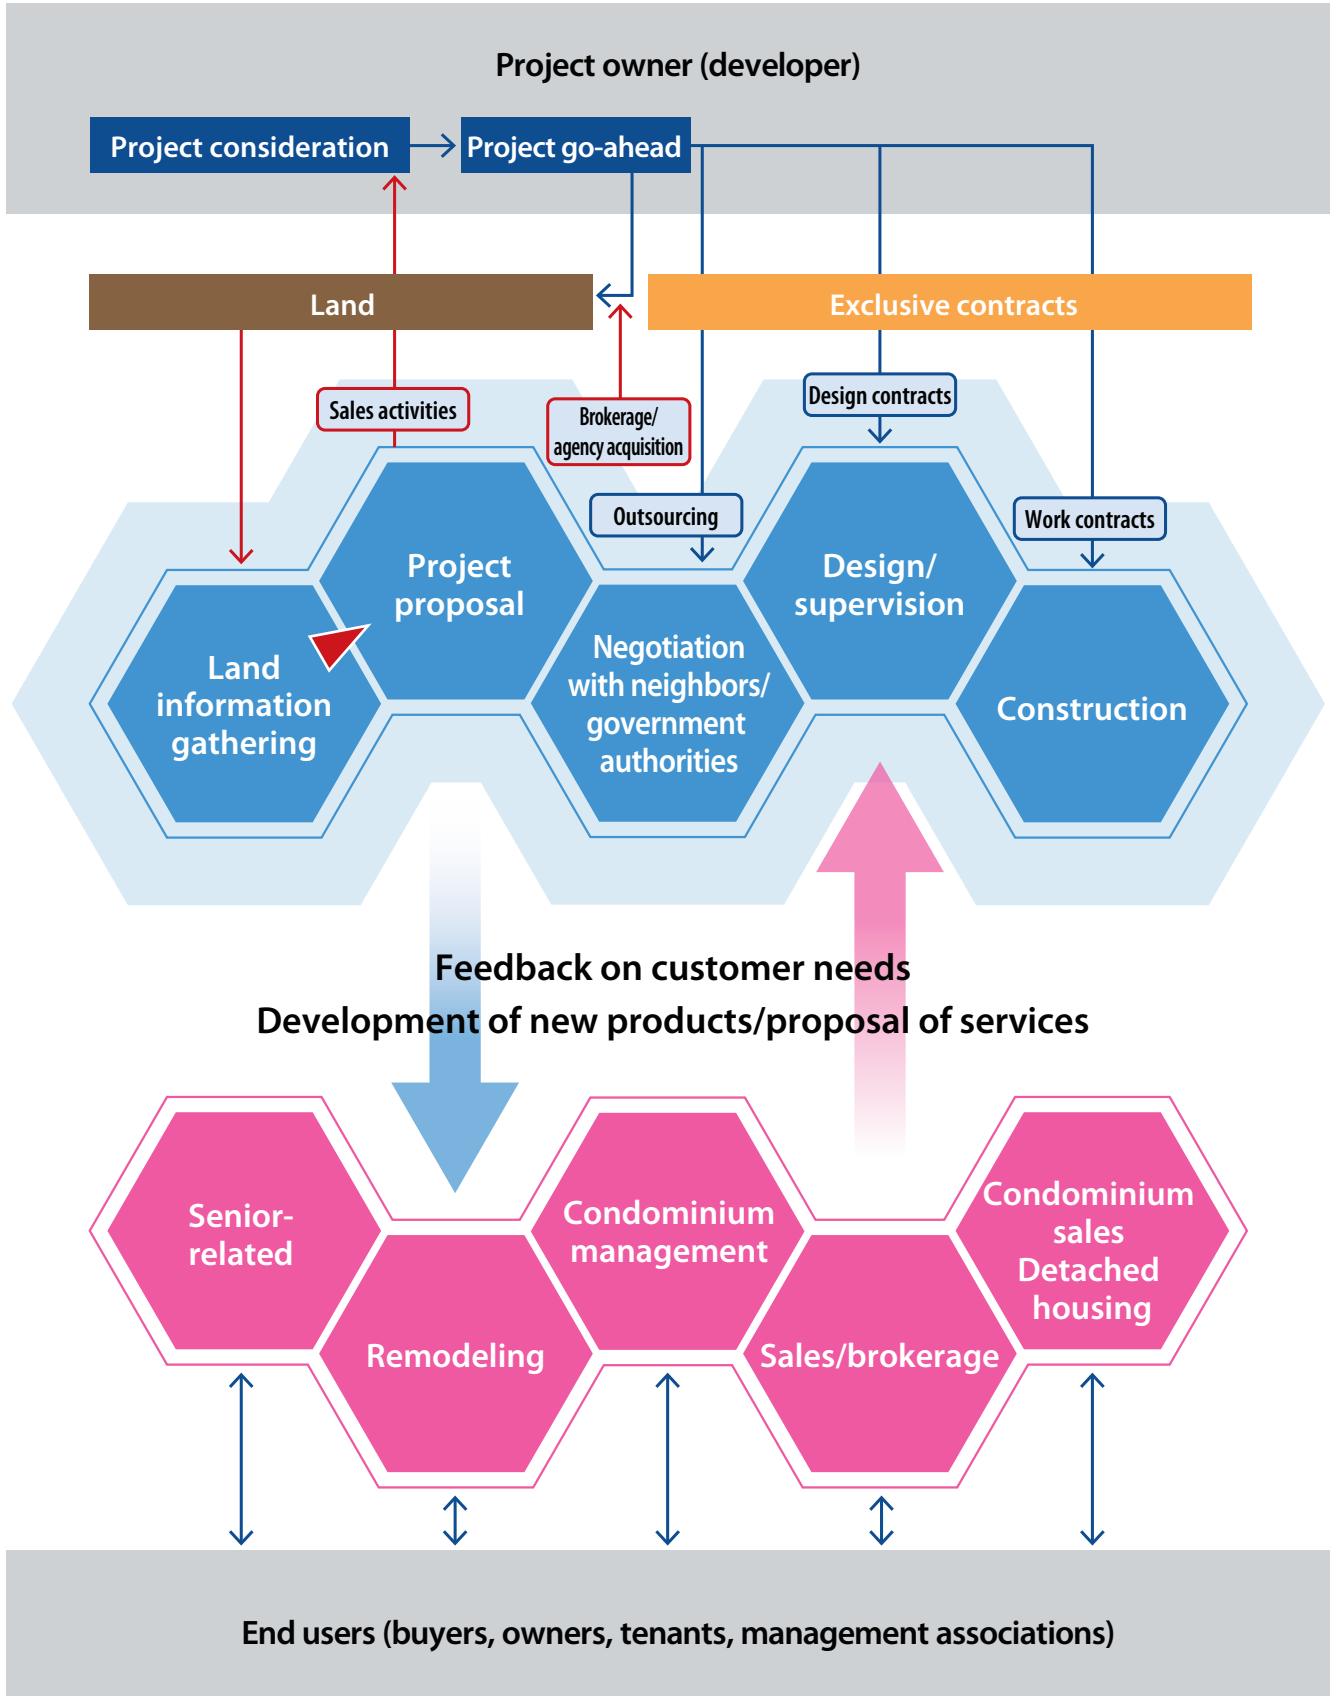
Project owner (developer)

Project consideration

Project go-ahead

Land

Exclusive contracts

Sales activities

Brokerage/ agency acquisition

Design contracts

Outsourcing

Work contracts

Project proposal

Design/ supervision

Land information gathering

Negotiation with neighbors/ government authorities

Construction

Feedback on customer needs

Development of new products/proposal of services

Senior-related

Condominium management

Condominium sales Detached housing

Remodeling

Sales/brokerage

End users (buyers, owners, tenants, management associations)